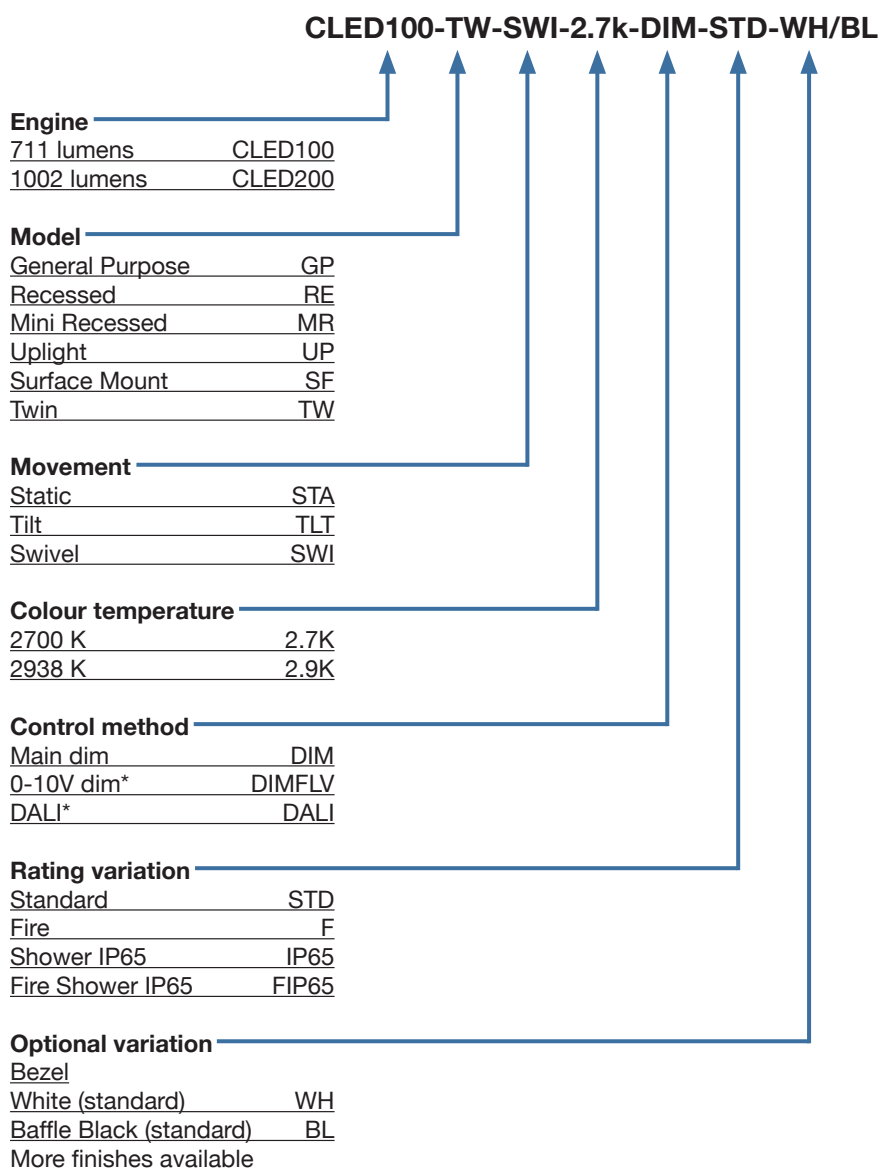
CLED100-TW-SWI-2.7k-DIM-STD-WH/BL

Engine

| | |
|---|---|
| 711 lumens | CLED100 |
| 1002 lumens | CLED200 |

Model

| | |
|---|---|
| General Purpose | GP |
| Recessed | RE |
| Mini Recessed | MR |
| Uplight | UP |
| Surface Mount | SF |
| Twin | TW |

Movement

| | |
|---|---|
| Static | STA |
| Tilt | TLT |
| Swivel | SWI |

Colour temperature

| | |
|---|---|
| 2700 K | 2.7K |
| 2938 K | 2.9K |

Control method

| | |
|---|---|
| Main dim | DIM |
| 0-10V dim* | DIMFLV |
| DALI* | DALI |

Rating variation

| | |
|---|---|
| Standard | STD |
| Fire | F |
| Shower IP65 | IP65 |
| Fire Shower IP65 | FIP65 |

Optional variation

Bezel

| | |
|---|---|
| White (standard) | WH |
| Baffle Black (standard) | BL |

More finishes available